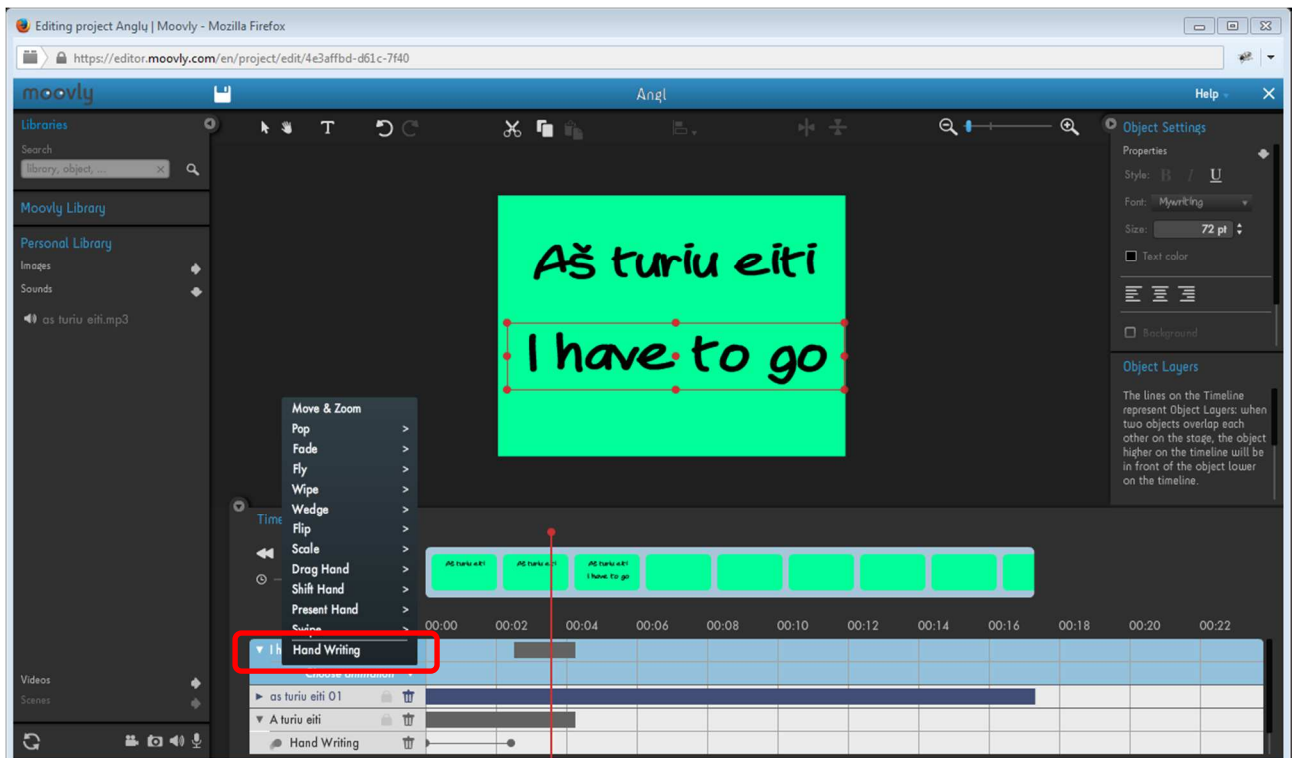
Editing project Anglų | Moovly - Mozilla Firefox

https://editor.moovly.com/en/project/edit/4e3affbd-d61c-7f40

moovly

Angl

Help

Libraries

Search

library, object, ...

Moovly Library

Personal Library

Images

Sounds

as turiu eiti.mp3

Videos

Scenes

Aš turiu eiti

I have to go

Object Settings

Properties

Style: B I U

Font: Mywriting

Size: 72 pt

Text color

Background

Object Layers

The lines on the Timeline represent Object Layers: when two objects overlap each other on the stage, the object higher on the timeline will be in front of the object lower on the timeline.

Move & Zoom
Pop >
Fade >
Fly >
Wipe >
Wedge >
Flip >
Scale >
Drag Hand >
Shift Hand >
Present Hand >
Swipe >
Hand Writing

Time

Aš turiu eiti

Aš turiu eiti

Aš turiu eiti I have to go

00:00 00:02 00:04 00:06 00:08 00:10 00:12 00:14 00:16 00:18 00:20 00:22

I h

Choose animation

as turiu eiti 01

A turiu eiti

Hand Writing